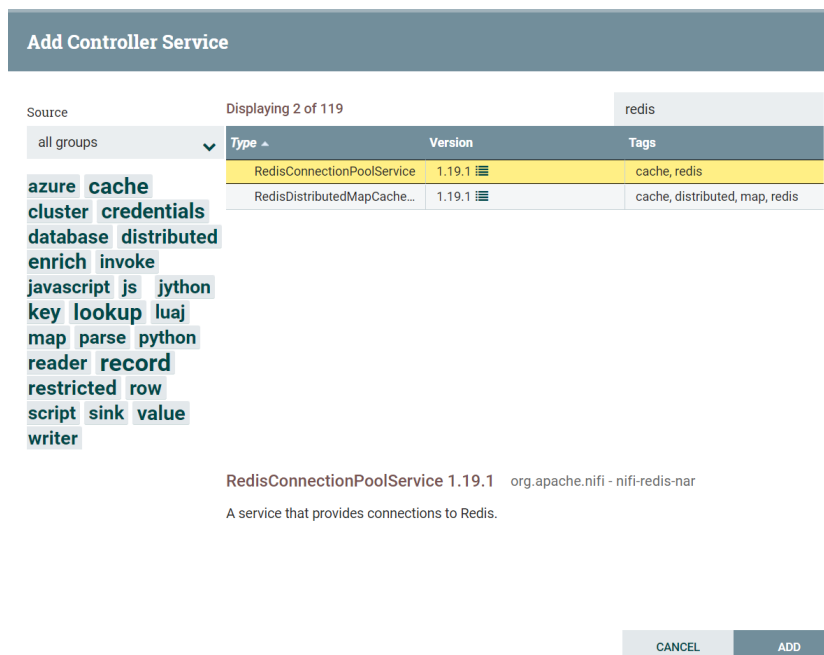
Add Controller Service

Source

all groups

azure cache cluster credentials database distributed enrich invoke javascript js jython key lookup luaj map parse python reader record restricted row script sink value writer

Displaying 2 of 119

redis

| Type ▲ | Version | Tags |
|---|---|---|
| RedisConnectionPoolService | 1.19.1 | cache, redis |
| RedisDistributedMapCache... | 1.19.1 | cache, distributed, map, redis |

RedisConnectionPoolService 1.19.1 org.apache.nifi - nifi-redis-nar

A service that provides connections to Redis.

CANCEL ADD